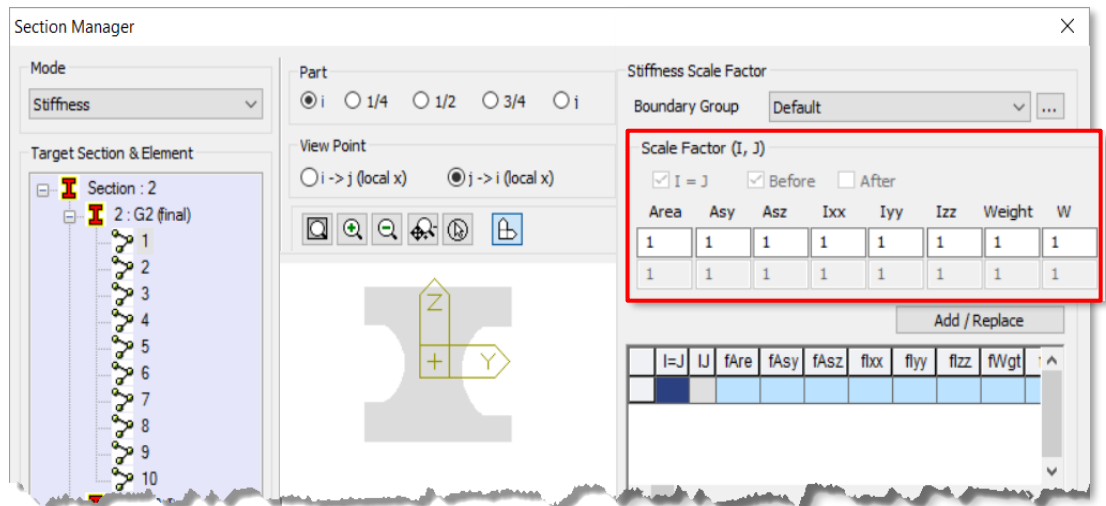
Section Manager

Mode
Stiffness

Target Section & Element
Section : 2
2 : G2 (final)
1
2
3
4
5
6
7
8
9
10

Part
i 1/4 1/2 3/4 i

View Point
i -> j (local x) j -> i (local x)

Z
Y

Stiffness Scale Factor
Boundary Group Default ...

Scale Factor (I, J)
I = J Before After

| Area | Asy | Asz | Ixx | Iyy | Izz | Weight | W |
|---|---|---|---|---|---|---|---|
| 1 | 1 | 1 | 1 | 1 | 1 | 1 | 1 |
| 1 | 1 | 1 | 1 | 1 | 1 | 1 | 1 |

Add / Replace

| | I=J | IJ | fAre | fAsy | fAsz | fIxx | fIyy | fIzz | fWgt |
|---|---|---|---|---|---|---|---|---|---|
| | | | | | | | | | |